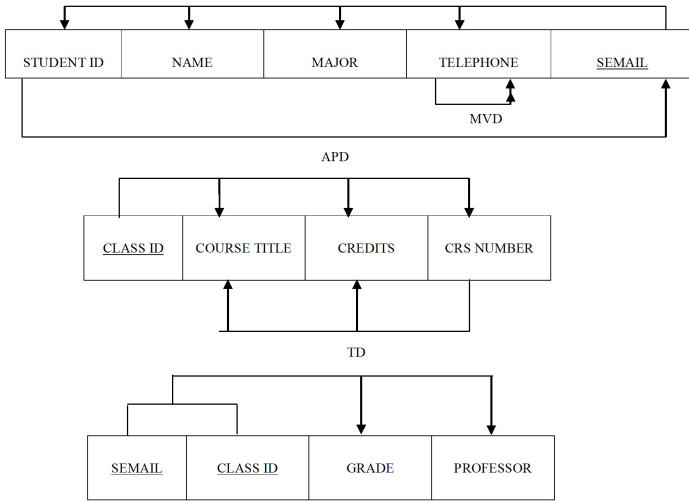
| STUDENT ID | NAME | MAJOR | TELEPHONE | SEMAIL |
|---|---|---|---|---|

MVD

APD

| CLASS ID | COURSE TITLE | CREDITS | CRS NUMBER |
|---|---|---|---|

TD

| SEMAIL | CLASS ID | GRADE | PROFESSOR |
|---|---|---|---|